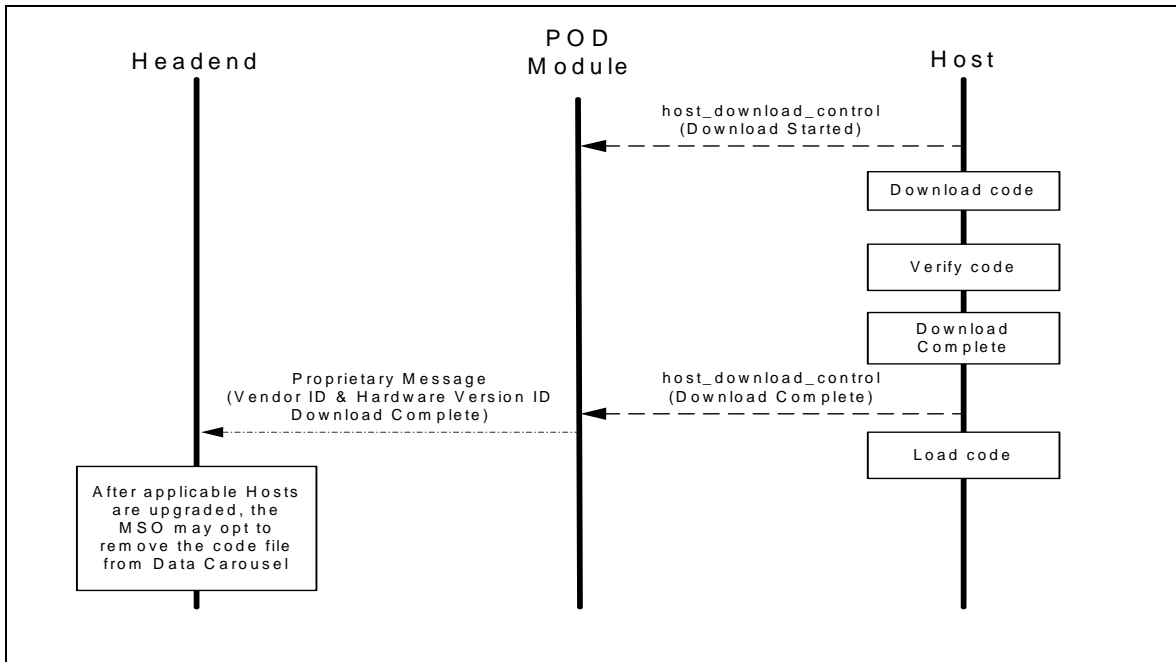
Headend

POD Module

Host

host_download_control (Download Started)

Download code

Verify code

Download Complete

Proprietary Message (Vendor ID & Hardware Version ID Download Complete)

host_download_control (Download Complete)

Load code

After applicable Hosts are upgraded, the MSO may opt to remove the code file from Data Carousel